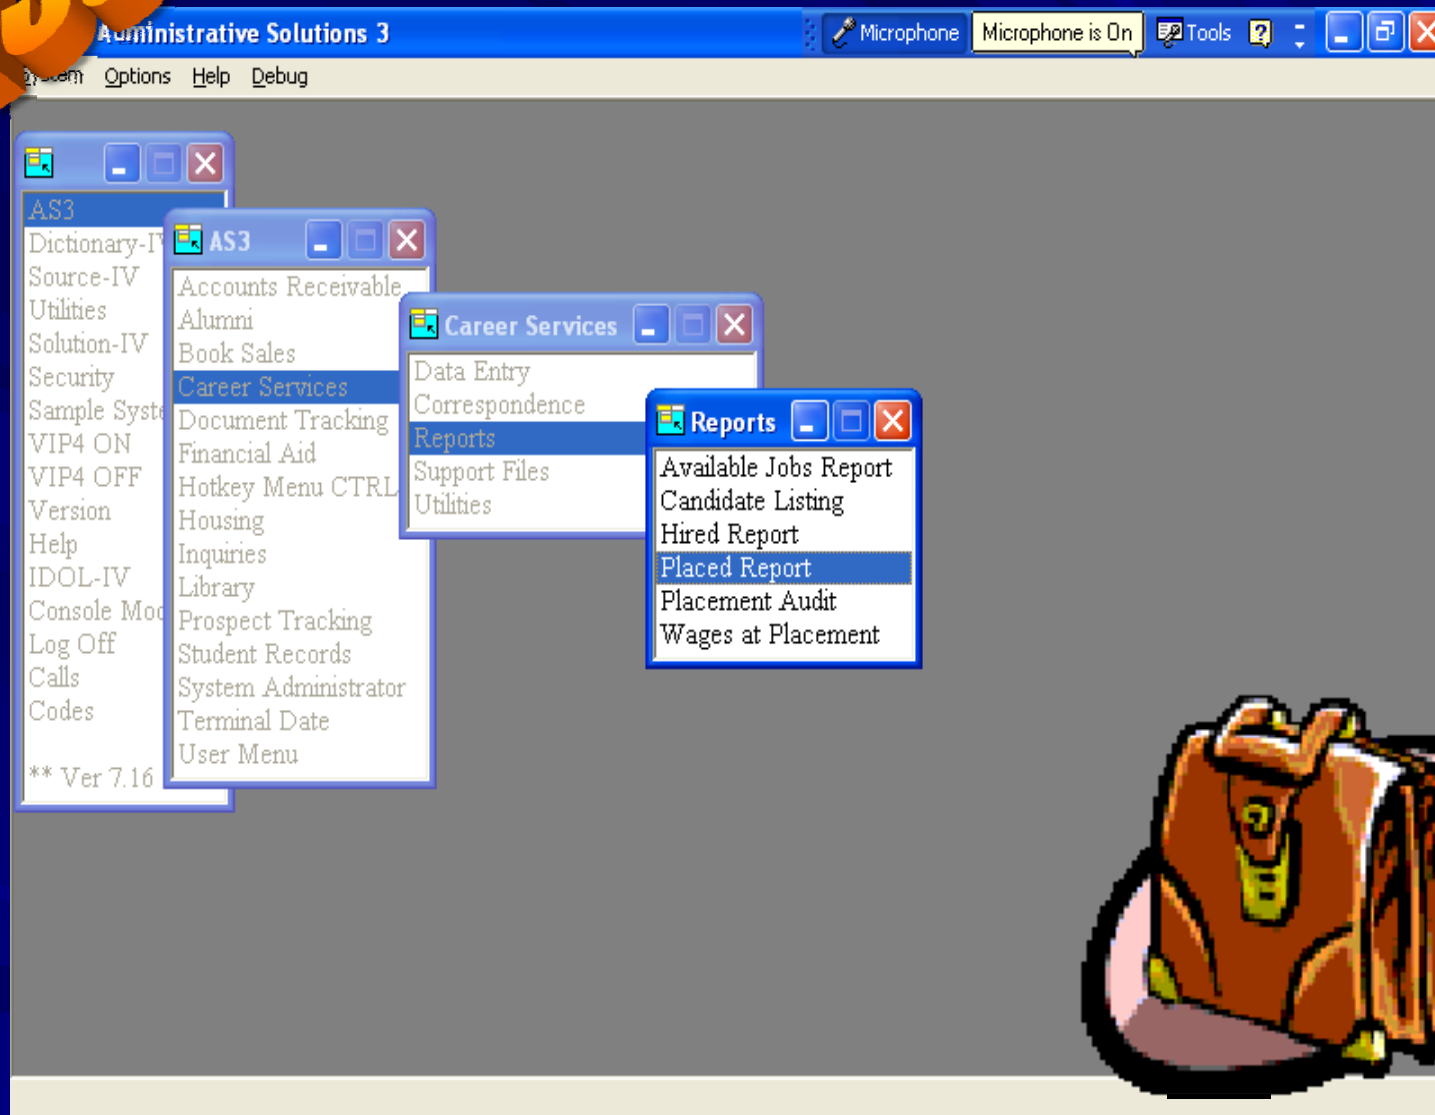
Administrative Solutions 3
Microphone
Microphone is On
Tools
System Options Help Debug

AS3
Dictionary-IV
Source-IV
Utilities
Solution-IV
Security
Sample Syste
VIP4 ON
VIP4 OFF
Version
Help
IDOL-IV
Console Mod
Log Off
Calls
Codes

** Ver 7.16

AS3
Accounts Receivable
Alumni
Book Sales
Career Services
Document Tracking
Financial Aid
Hotkey Menu CTRL
Housing
Inquiries
Library
Prospect Tracking
Student Records
System Administrator
Terminal Date
User Menu

Career Services
Data Entry
Correspondence
Reports
Support Files
Utilities

Reports
Available Jobs Report
Candidate Listing
Hired Report
Placed Report
Placement Audit
Wages at Placement